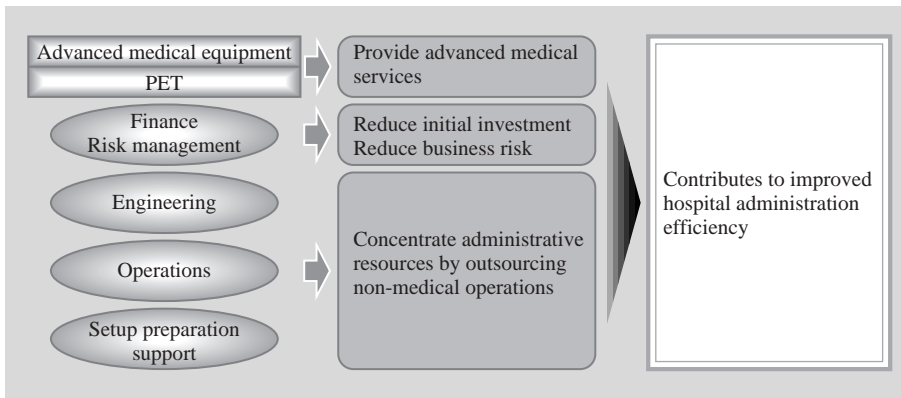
Advanced medical equipment

PET

Provide advanced medical services

Finance
Risk management

Reduce initial investment
Reduce business risk

Engineering

Operations

Setup preparation support

Concentrate administrative resources by outsourcing non-medical operations

Contributes to improved hospital administration efficiency